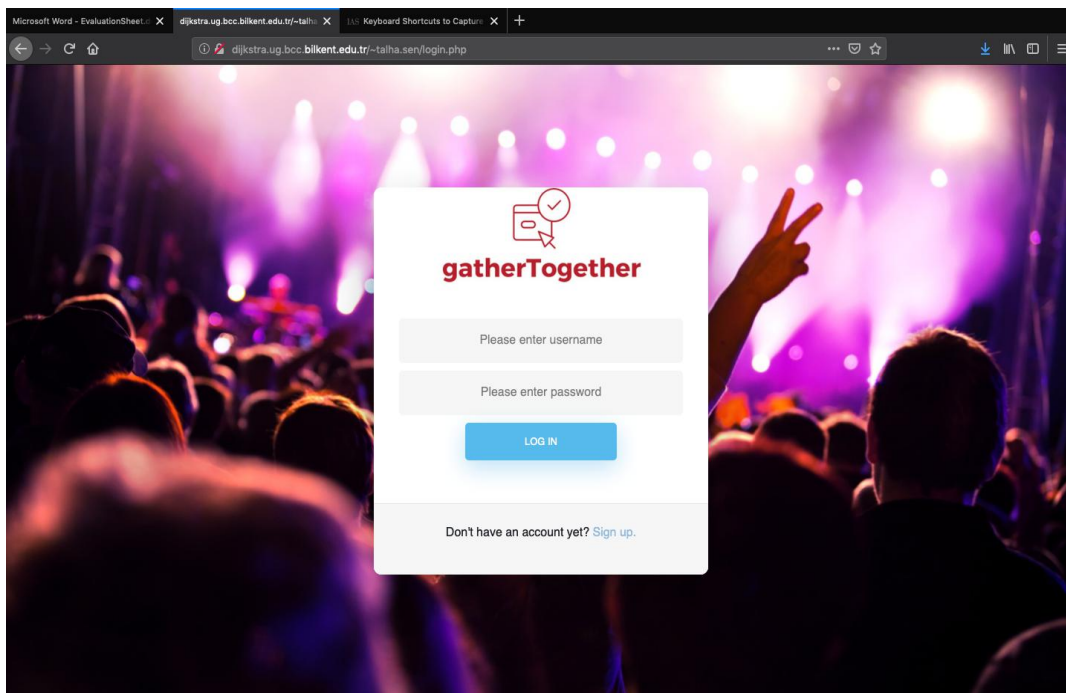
Microsoft Word - EvaluationSheet.d X dijkstra.ug.bcc.bilkent.edu.tr/~talha X IAS Keyboard Shortcuts to Capture X +

dijkstra.ug.bcc.bilkent.edu.tr/~talha.sen/login.php

gatherTogether

Please enter username

Please enter password

LOG IN

Don't have an account yet? Sign up.